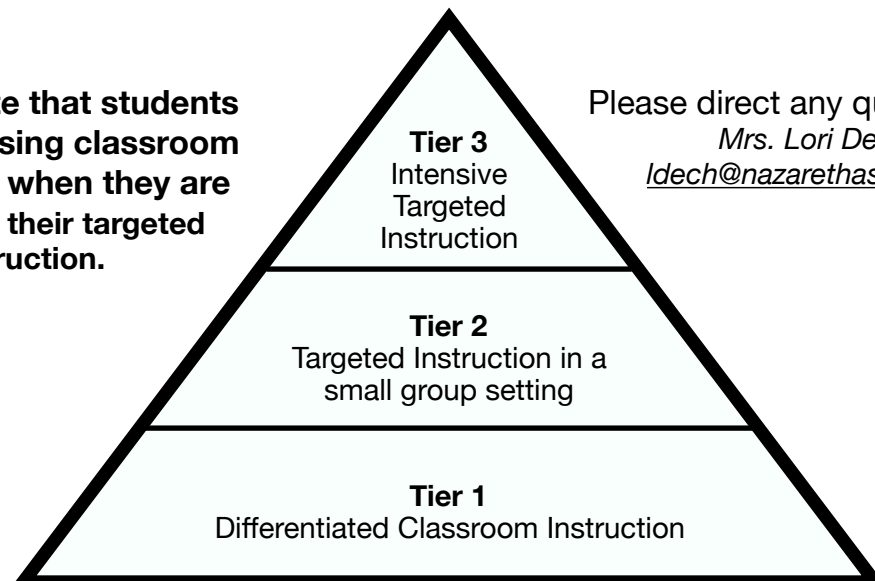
e that students
sing classroom
when they are
their targeted
ruction.

Tier 3
Intensive Targeted Instruction

Please direct any qu
Mrs. Lori De
ldech@nazarethas

Tier 2
Targeted Instruction in a small group setting

Tier 1
Differentiated Classroom Instruction